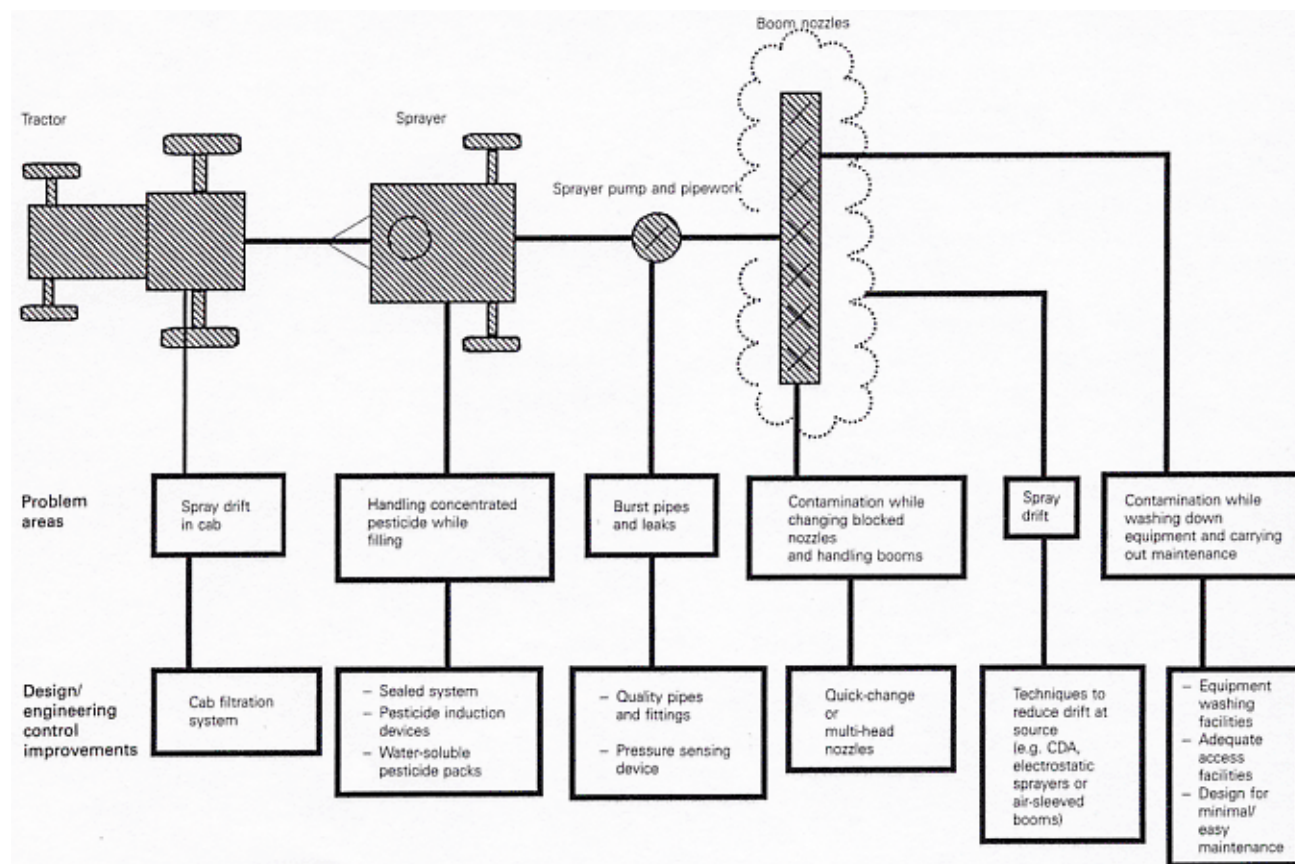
Boom nozzles

Tractor

Sprayer

Sprayer pump and pipework

Problem areas

Spray drift in cab

Handling concentrated pesticide while filling

Burst pipes and leaks

Contamination while changing blocked nozzles and handling booms

Spray drift

Contamination while washing down equipment and carrying out maintenance

Design/ engineering control improvements

Cab filtration system

– Sealed system
– Pesticide induction devices
– Water-soluble pesticide packs

– Quality pipes and fittings

– Pressure sensing device

Quick-change or multi-head nozzles

Techniques to reduce drift at source (e.g. CDA, electrostatic sprayers or air-sleeved booms)

– Equipment washing facilities
– Adequate access facilities
– Design for minimal/ easy maintenance